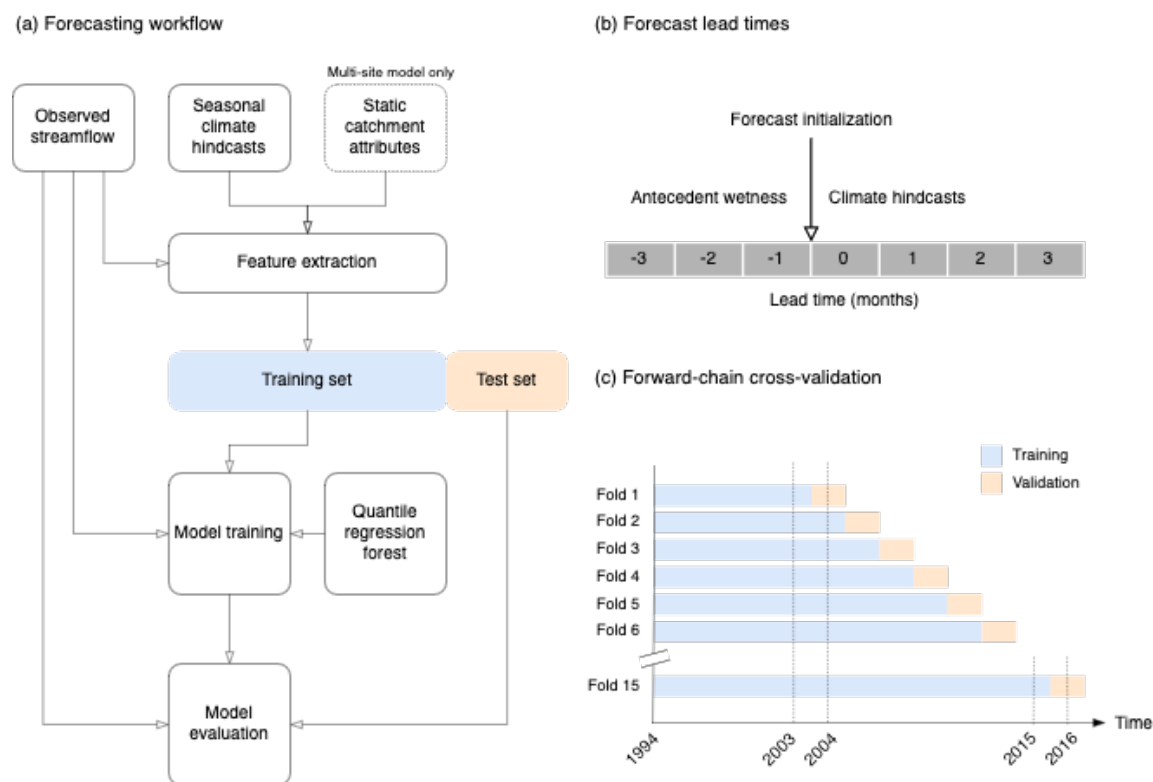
(a) Forecasting workflow

Multi-site model only

Observed streamflow

Seasonal climate hindcasts

Static catchment attributes

Feature extraction

Training set

Test set

Model training

Quantile regression forest

Model evaluation

(b) Forecast lead times

Forecast initialization

Antecedent wetness

Climate hindcasts

| -3 | -2 | -1 | 0 | 1 | 2 | 3 |
|---|---|---|---|---|---|---|

Lead time (months)

(c) Forward-chain cross-validation

Training

Validation

Fold 1

Fold 2

Fold 3

Fold 4

Fold 5

Fold 6

Fold 15

1994

2003

2004

2015

2016

Time